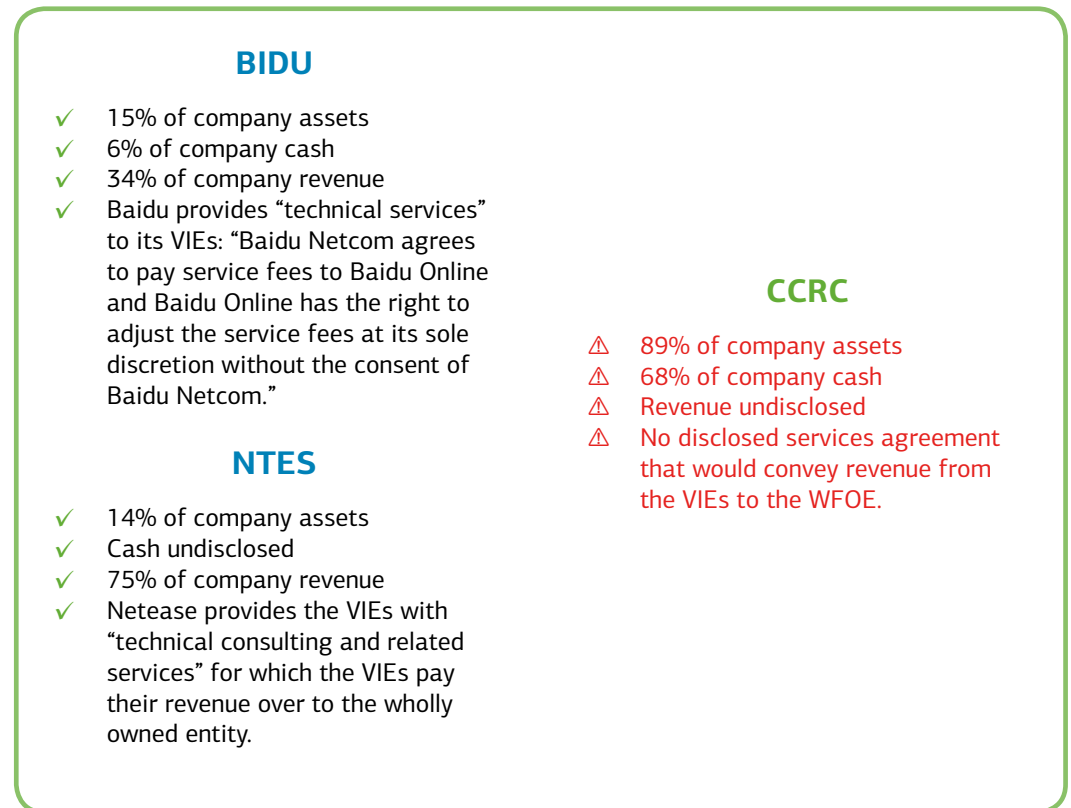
BIDU

✓ 15% of company assets
✓ 6% of company cash
✓ 34% of company revenue
✓ Baidu provides “technical services” to its VIEs: “Baidu Netcom agrees to pay service fees to Baidu Online and Baidu Online has the right to adjust the service fees at its sole discretion without the consent of Baidu Netcom.”

NTES

✓ 14% of company assets
✓ Cash undisclosed
✓ 75% of company revenue
✓ Netease provides the VIEs with “technical consulting and related services” for which the VIEs pay their revenue over to the wholly owned entity.

CCRC

⚠ 89% of company assets
⚠ 68% of company cash
⚠ Revenue undisclosed
⚠ No disclosed services agreement that would convey revenue from the VIEs to the WFOE.